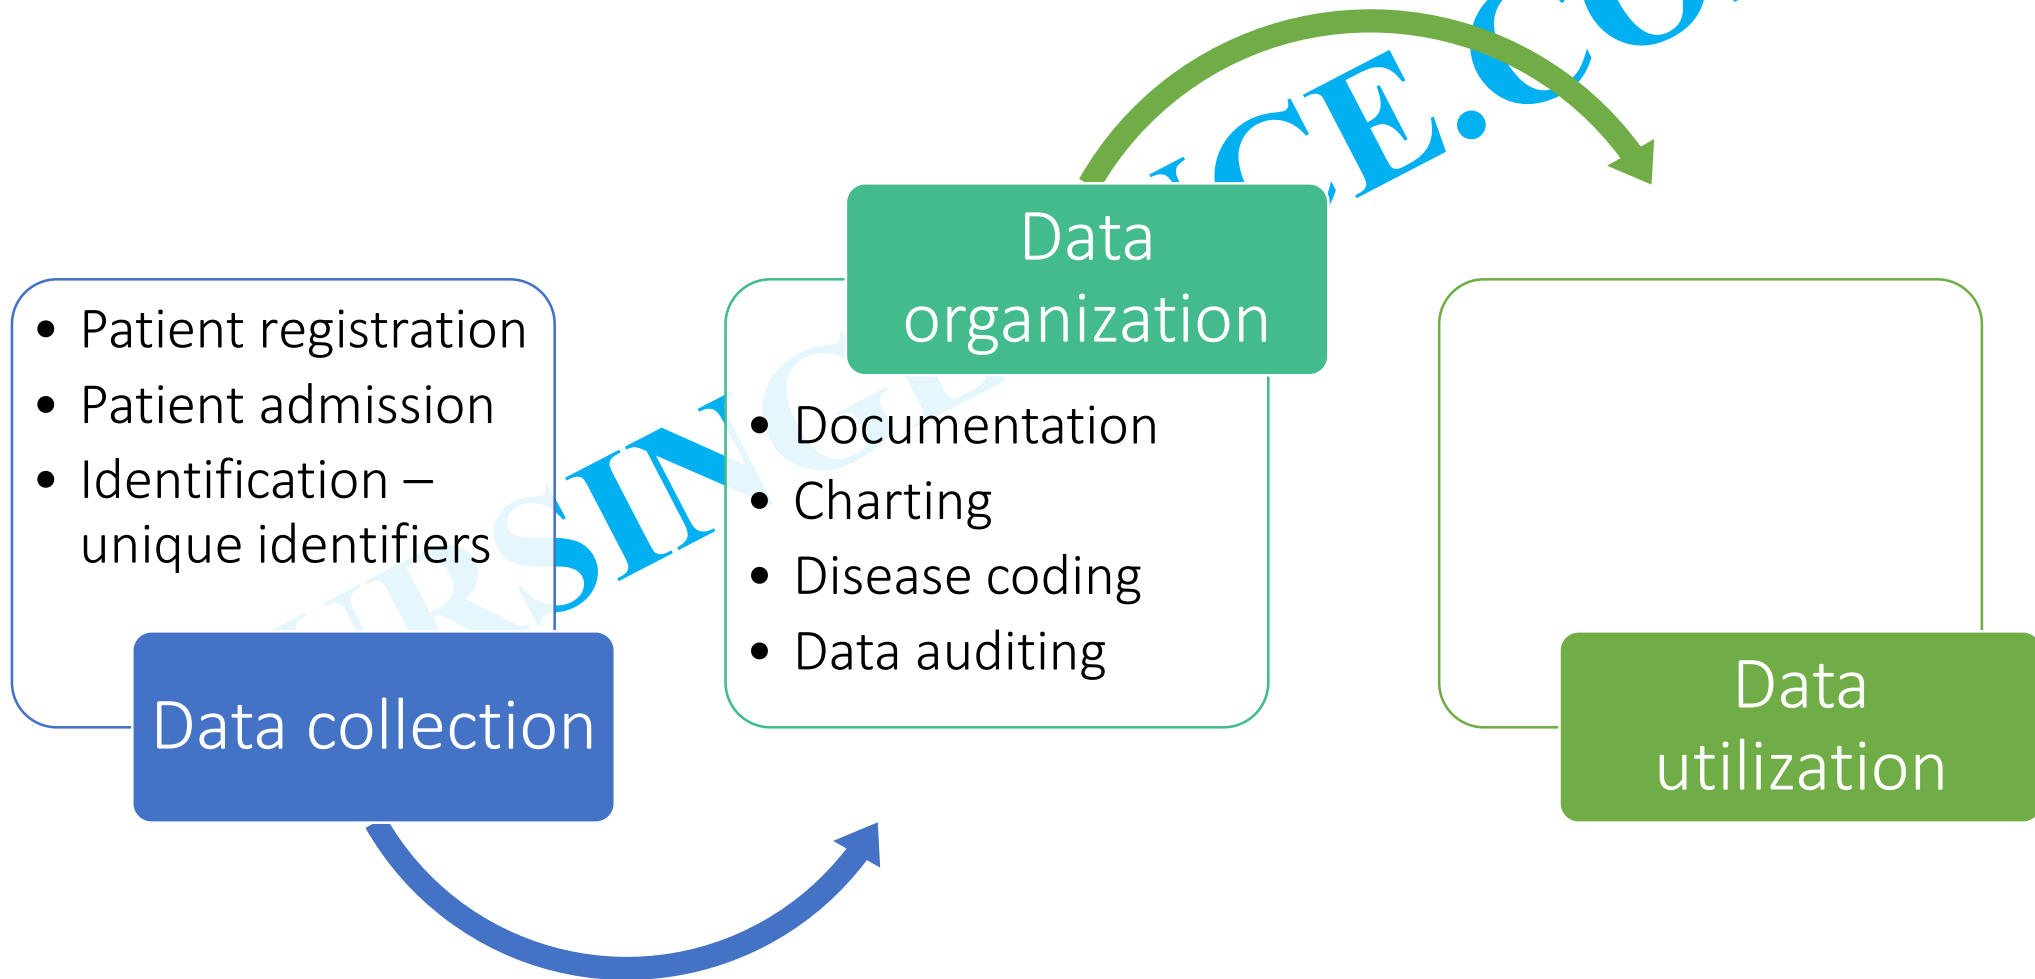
- Patient registration
- Patient admission
- Identification – unique identifiers

Data collection

Data organization

- Documentation
- Charting
- Disease coding
- Data auditing

Data utilization

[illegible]RSING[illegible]CE.CO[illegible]